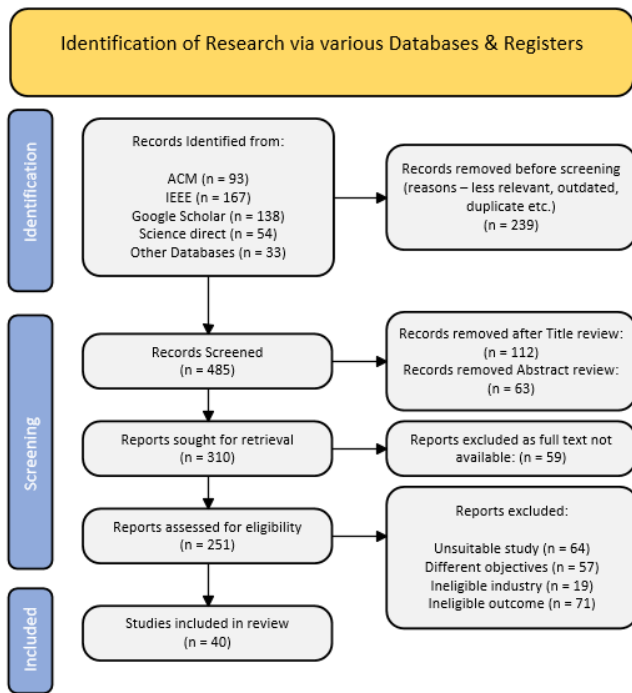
Identification of Research via various Databases & Registers

Identification

Records Identified from:

ACM (n = 93)
IEEE (n = 167)
Google Scholar (n = 138)
Science direct (n = 54)
Other Databases (n = 33)

Records removed before screening (reasons – less relevant, outdated, duplicate etc.)
(n = 239)

Screening

Records Screened
(n = 485)

Records removed after Title review:
(n = 112)
Records removed Abstract review:
(n = 63)

Reports sought for retrieval
(n = 310)

Reports excluded as full text not available: (n = 59)

Reports assessed for eligibility
(n = 251)

Reports excluded:

Unsuitable study (n = 64)
Different objectives (n = 57)
Ineligible industry (n = 19)
Ineligible outcome (n = 71)

Included

Studies included in review
(n = 40)